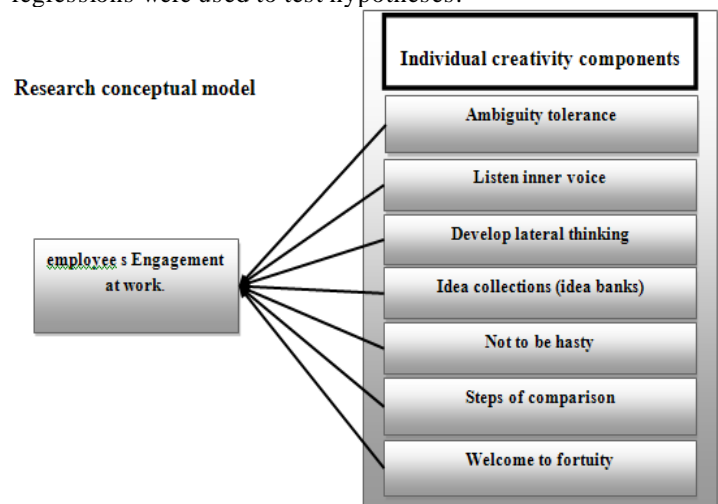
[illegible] regressions were used to test hypotheses.

Research conceptual model

Individual creativity components

Ambiguity tolerance

Listen inner voice

Develop lateral thinking

employee s Engagement at work.

Idea collections (idea banks)

Not to be hasty

Steps of comparison

Welcome to fortuity